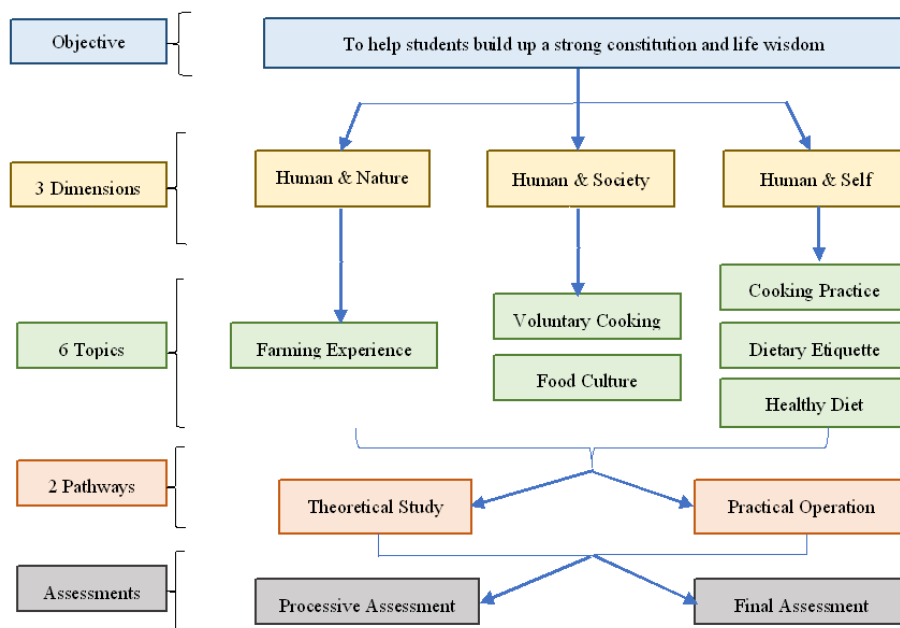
Objective

To help students build up a strong constitution and life wisdom

3 Dimensions

Human & Nature

Human & Society

Human & Self

6 Topics

Farming Experience

Voluntary Cooking

Food Culture

Cooking Practice

Dietary Etiquette

Healthy Diet

2 Pathways

Theoretical Study

Practical Operation

Assessments

Processive Assessment

Final Assessment